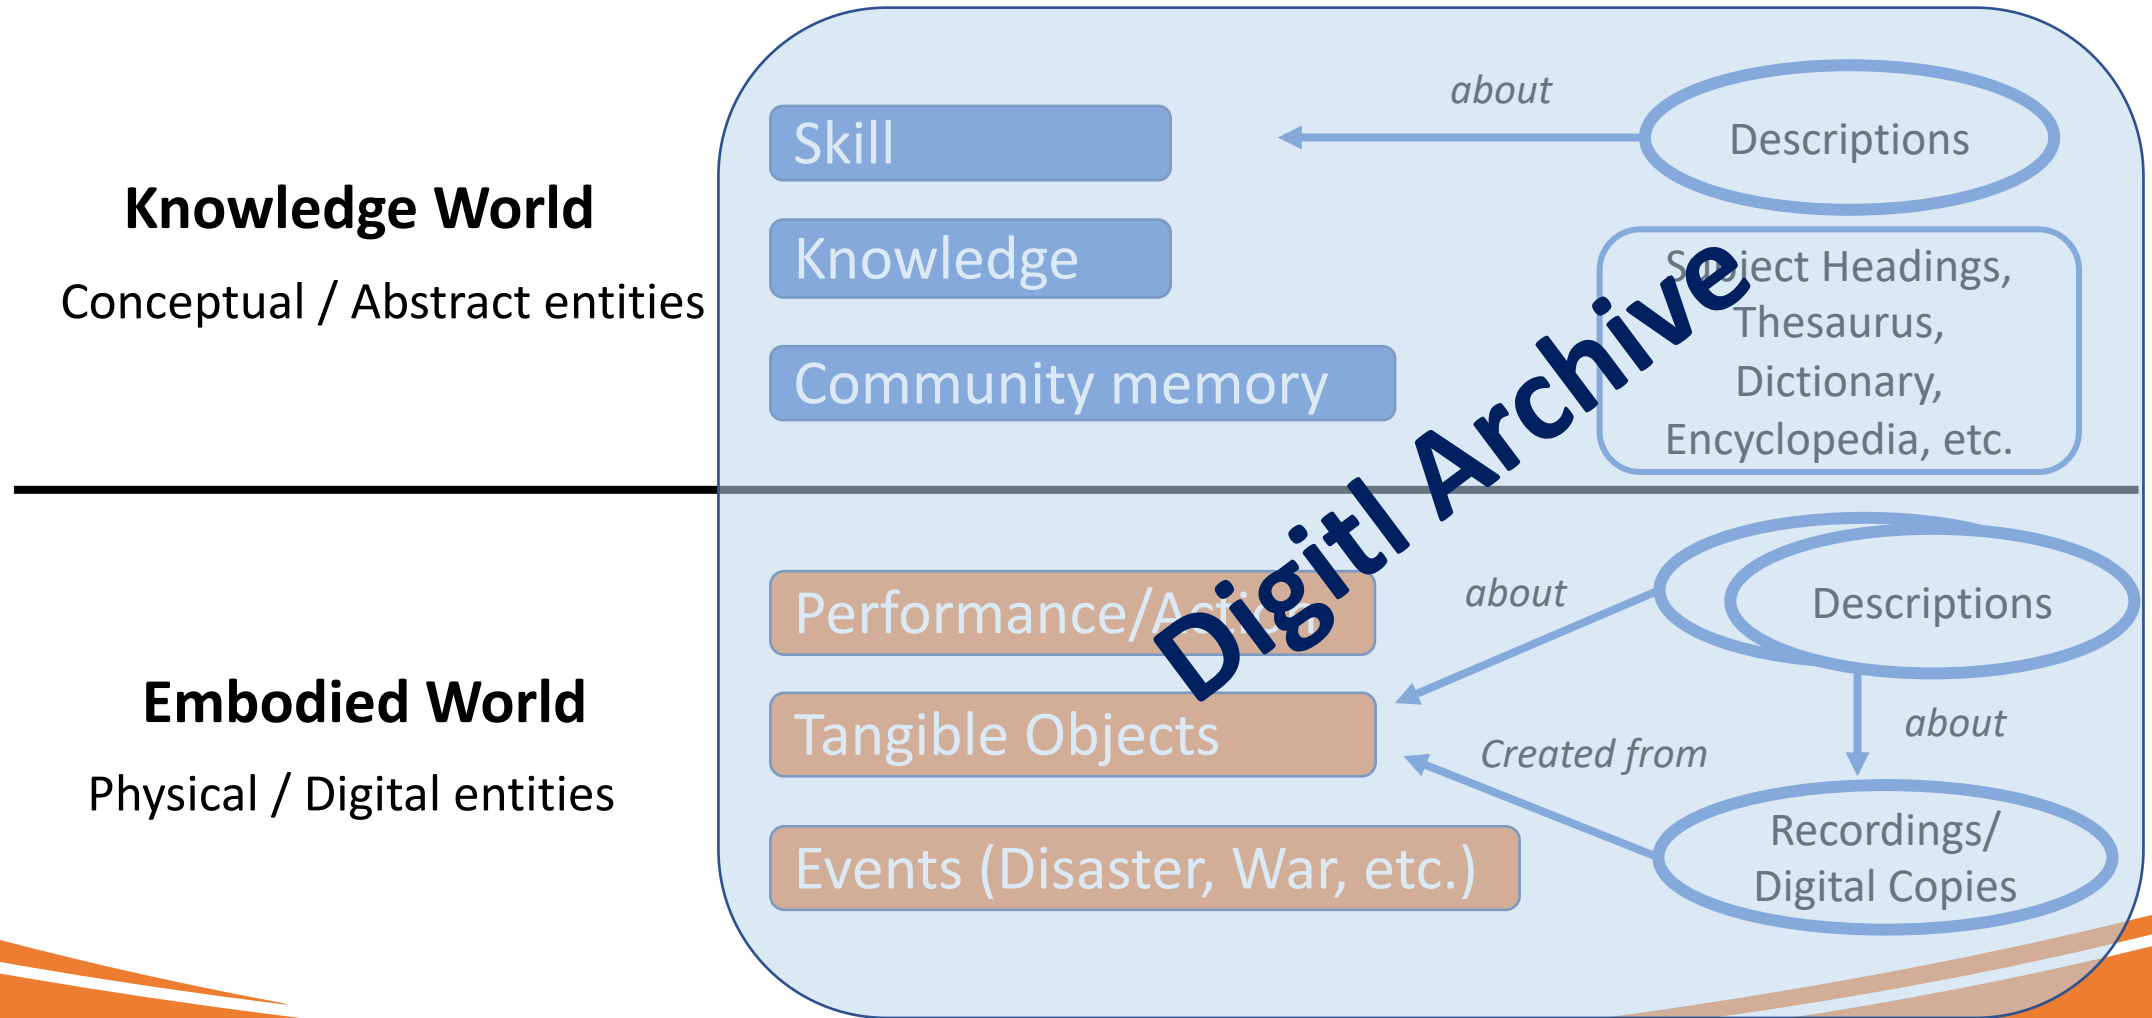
Knowledge World

Conceptual / Abstract entities

Embodied World

Physical / Digital entities

Skill

Knowledge

Community memory

about

Descriptions

Subject Headings, Thesaurus, Dictionary, Encyclopedia, etc.

Digitl Archive

Performance/Action

Tangible Objects

Events (Disaster, War, etc.)

about

Descriptions

about

Created from

Recordings/ Digital Copies